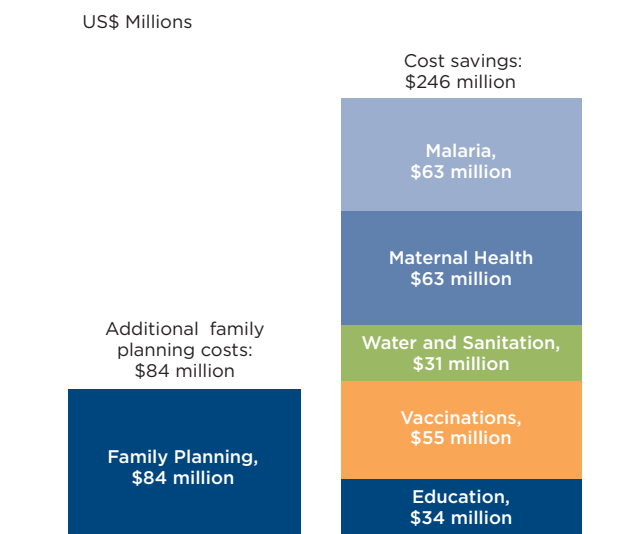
US$ Millions

Additional family planning costs: $84 million

Family Planning, $84 million

Cost savings: $246 million

Malaria, $63 million

Maternal Health $63 million

Water and Sanitation, $31 million

Vaccinations, $55 million

Education, $34 million